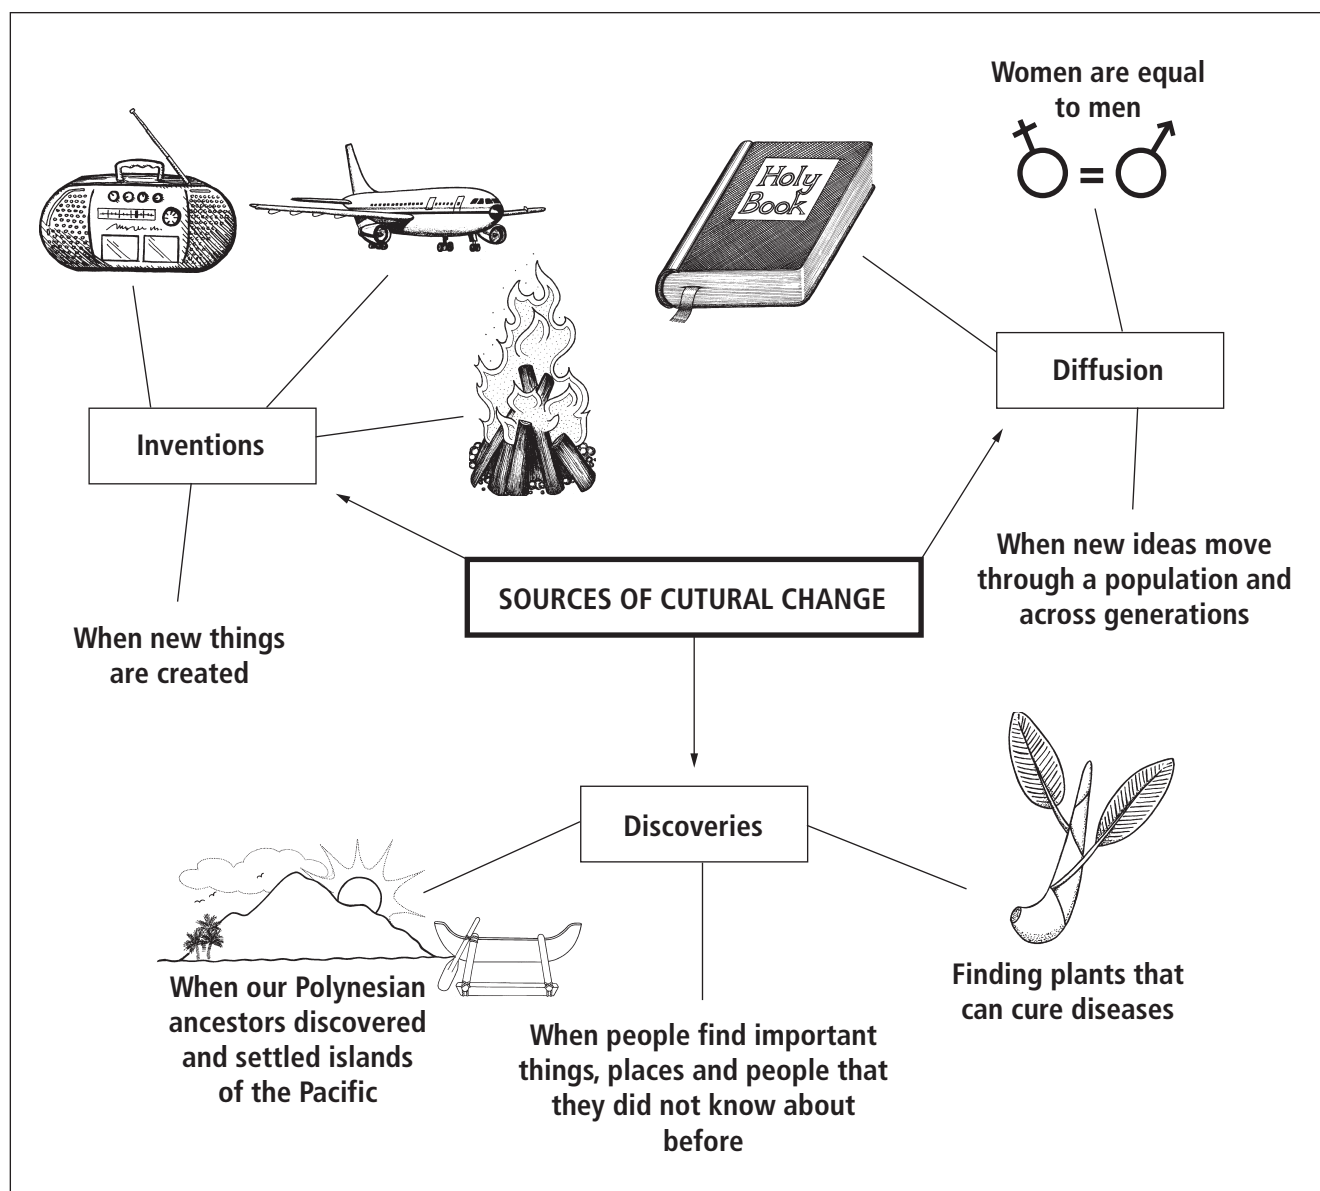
Women are equal to men

$♀ = ♂$

Holy Book

Diffusion

Inventions

SOURCES OF CUTURAL CHANGE

When new ideas move through a population and across generations

When new things are created

Discoveries

When our Polynesian ancestors discovered and settled islands of the Pacific

When people find important things, places and people that they did not know about before

Finding plants that can cure diseases